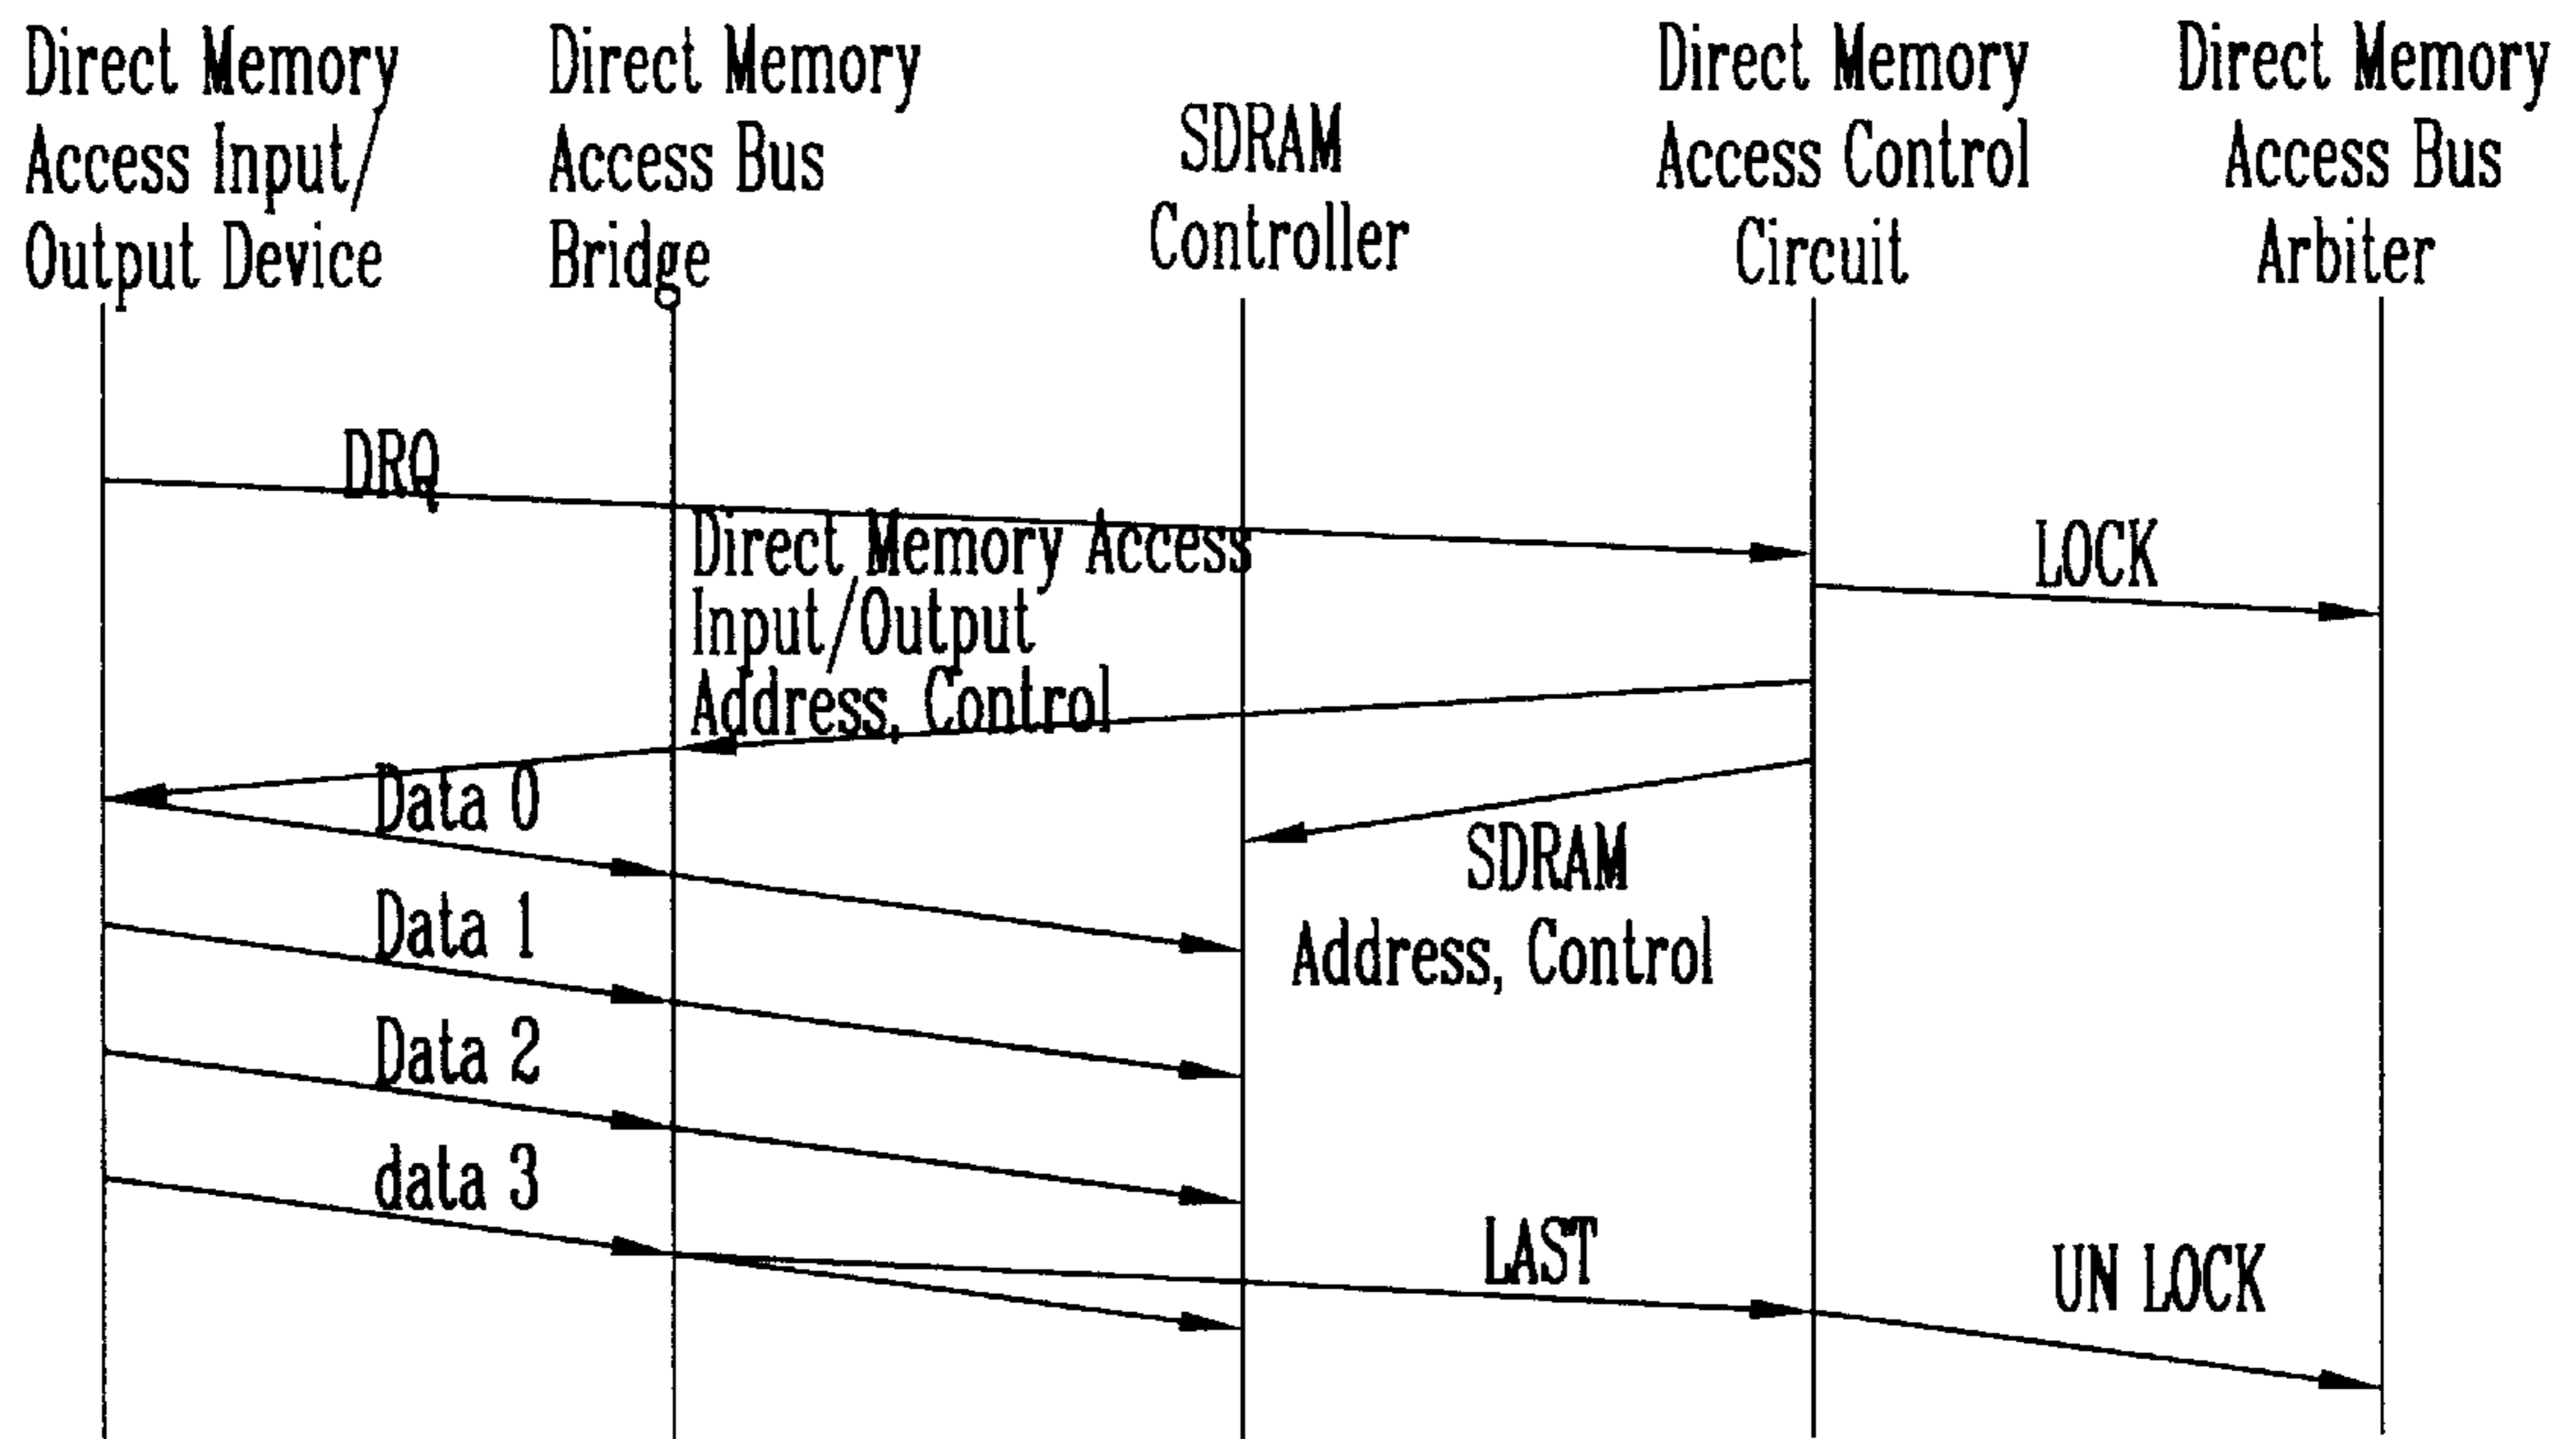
Direct Memory Access Input/ Output Device

Direct Memory Access Bus Bridge

SDRAM Controller

Direct Memory Access Control Circuit

Direct Memory Access Bus Arbiter

DRQ

LOCK

Direct Memory Access Input/Output Address, Control

Data 0

SDRAM Address, Control

Data 1

Data 2

data 3

LAST

UN LOCK